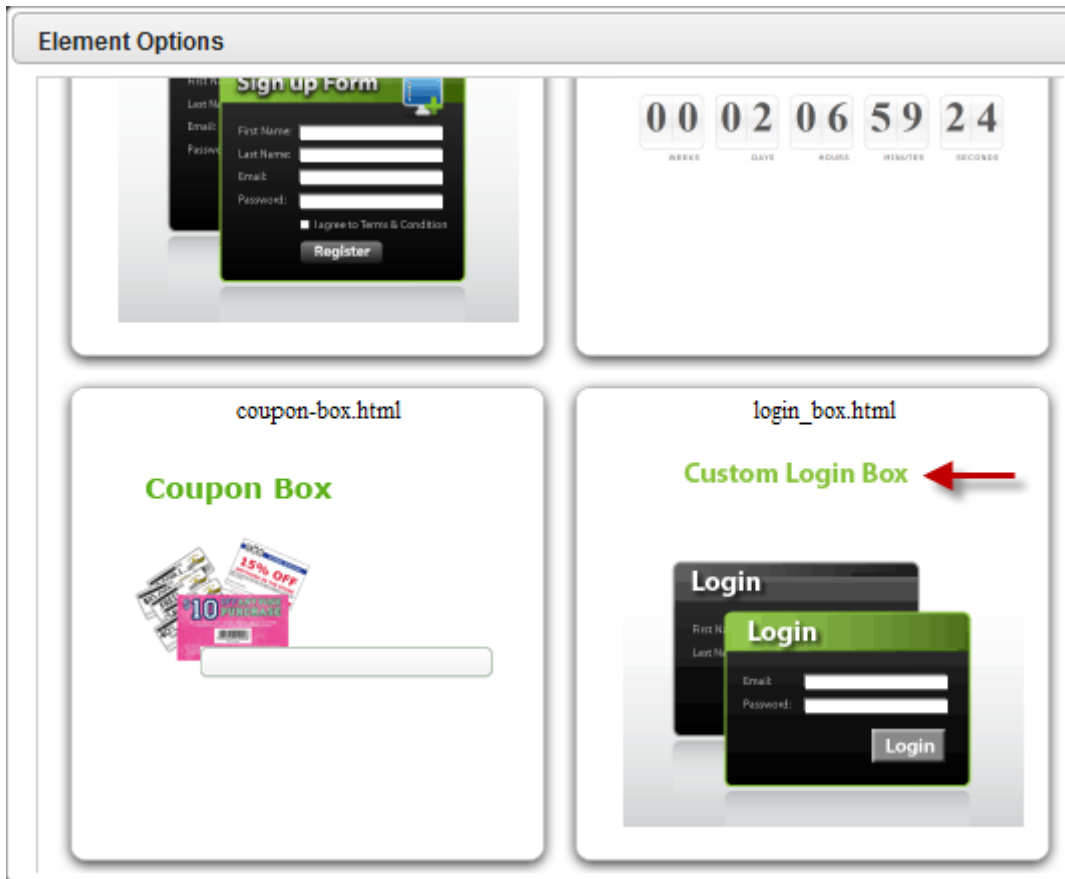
Element Options

First N
Last N
Email
Passw

Sign up Form
First Name:
Last Name:
Email:
Password:
I agree to Terms & Condition
Register

00 02 06 59 24
WEEKS DAYS HOURS MINUTES SECONDS

coupon-box.html

Coupon Box

15% OFF
$10 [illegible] PURCHASE

login_box.html

Custom Login Box

Login
First N
Last N

Login
Email:
Password:
Login